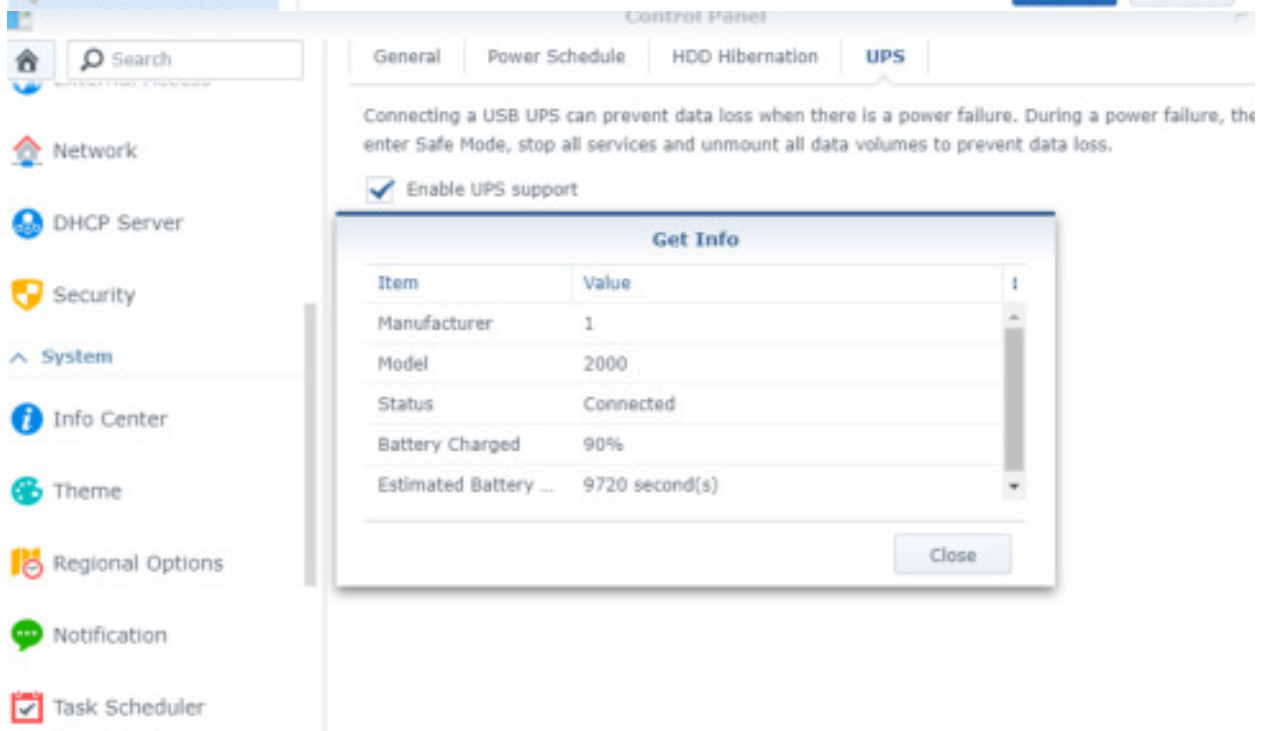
Control Panel

Search

External Access

Network

DHCP Server

Security

System

Info Center

Theme

Regional Options

Notification

Task Scheduler

General | Power Schedule | HDD Hibernation | UPS

Connecting a USB UPS can prevent data loss when there is a power failure. During a power failure, the enter Safe Mode, stop all services and unmount all data volumes to prevent data loss.

Enable UPS support

Get Info

| Item | Value |
|---|---|
| Manufacturer | 1 |
| Model | 2000 |
| Status | Connected |
| Battery Charged | 90% |
| Estimated Battery ... | 9720 second(s) |

Close